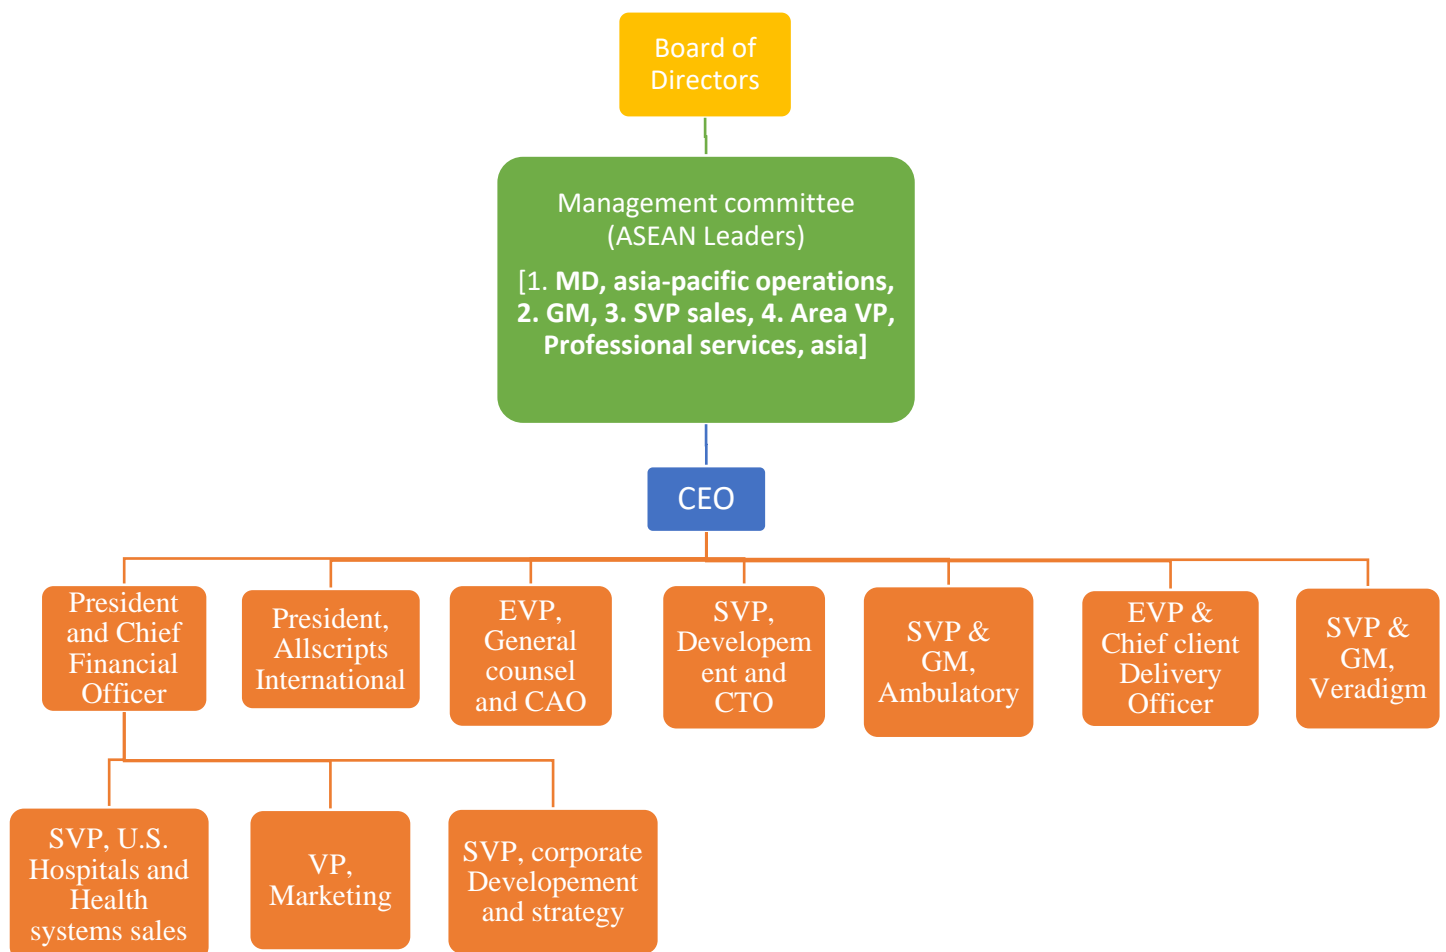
Board of Directors

Management committee (ASEAN Leaders)

[1. MD, asia-pacific operations, 2. GM, 3. SVP sales, 4. Area VP, Professional services, asia]

CEO

President and Chief Financial Officer

President, Allscripts International

EVP, General counsel and CAO

SVP, Developement and CTO

SVP & GM, Ambulatory

EVP & Chief client Delivery Officer

SVP & GM, Veradigm

SVP, U.S. Hospitals and Health systems sales

VP, Marketing

SVP, corporate Developement and strategy